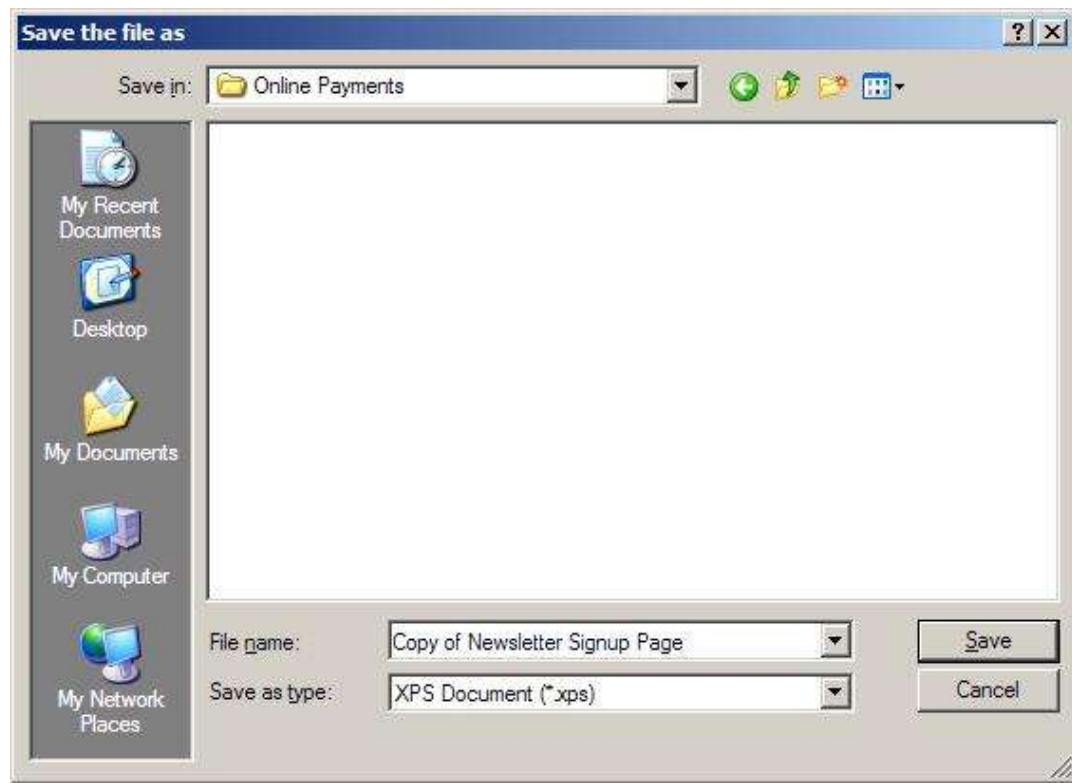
Save the file as

?

Save in: Online Payments

My Recent Documents

Desktop

My Documents

My Computer

My Network Places

File name: Copy of Newsletter Signup Page

Save as type: XPS Document (*.xps)

Save

Cancel